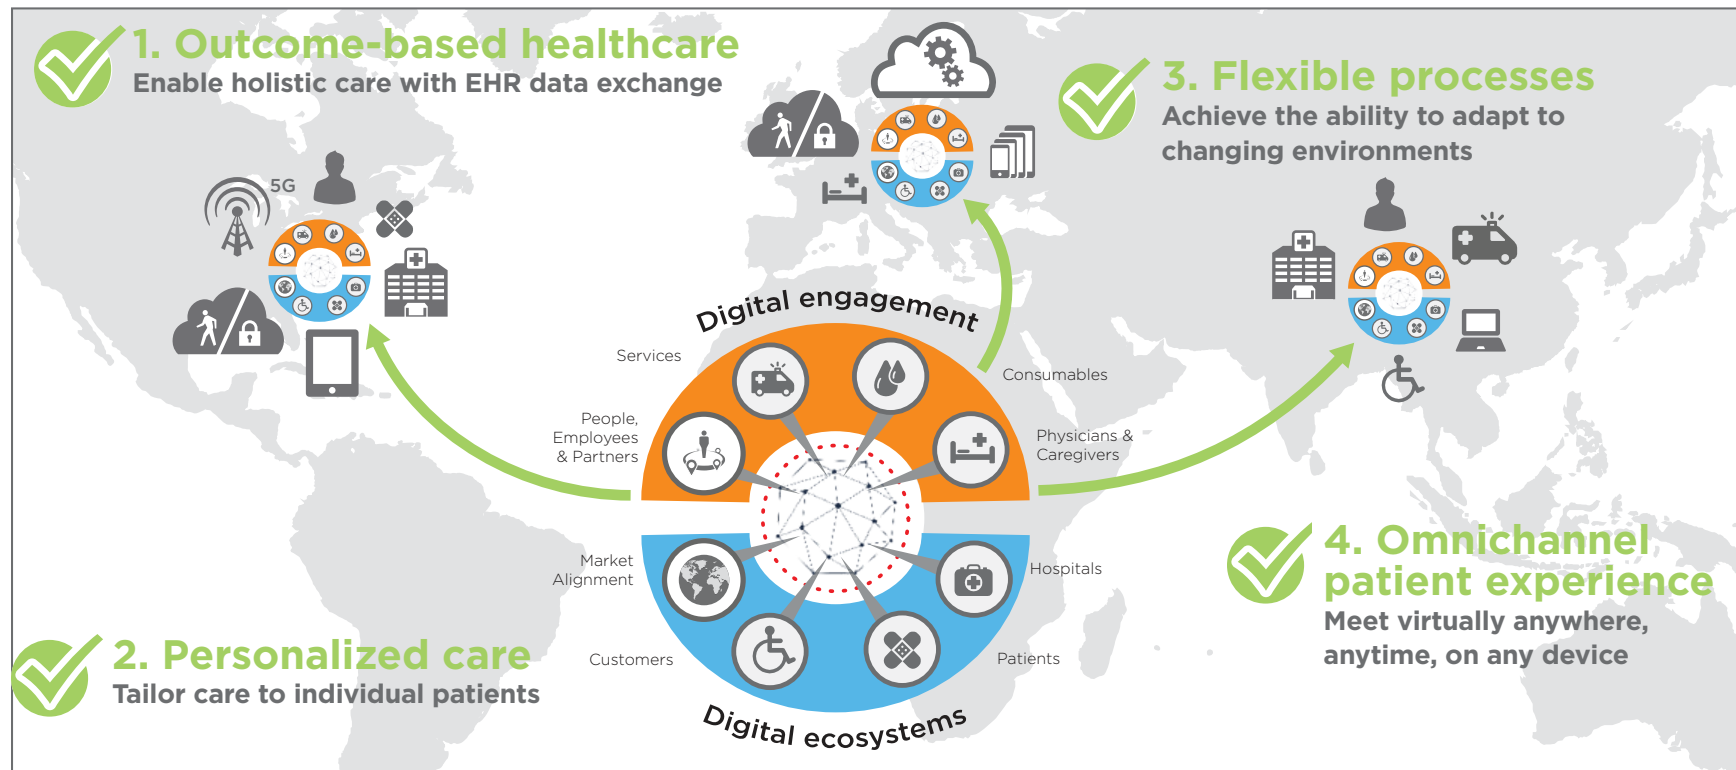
1. Outcome-based healthcare
Enable holistic care with EHR data exchange

3. Flexible processes
Achieve the ability to adapt to changing environments

5G

Digital engagement

Services

Consumables

People, Employees & Partners

Physicians & Caregivers

Market Alignment

Hospitals

Customers

Patients

Digital ecosystems

4. Omnichannel patient experience
Meet virtually anywhere, anytime, on any device

2. Personalized care
Tailor care to individual patients